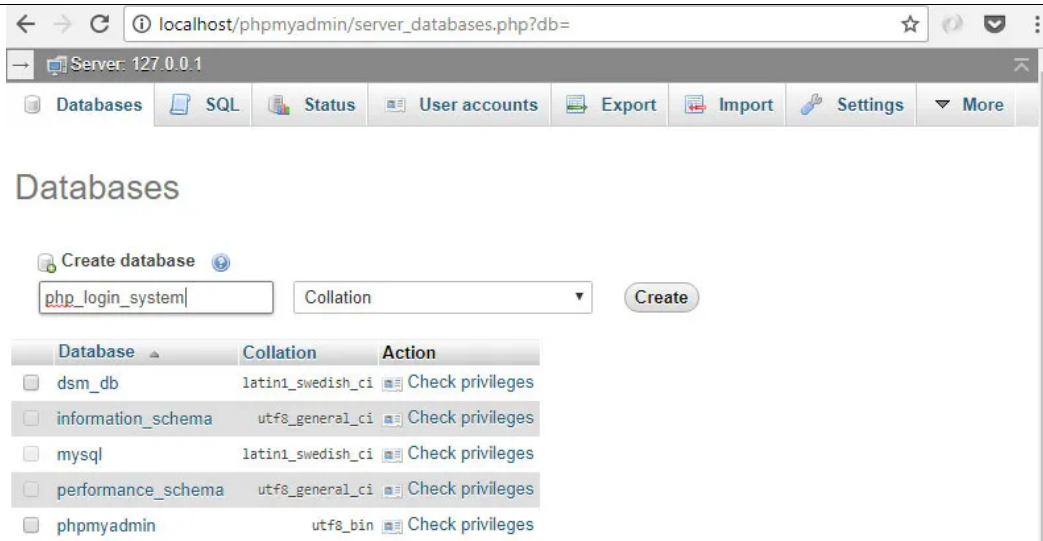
localhost/phpmyadmin/server_databases.php?db=

Server: 127.0.0.1

Databases SQL Status User accounts Export Import Settings More

Databases

Create database

php_login_system

Collation

Create

| Database | Collation | Action |
|---|---|---|
| dsm_db | latin1_swedish_ci | Check privileges |
| information_schema | utf8_general_ci | Check privileges |
| mysql | latin1_swedish_ci | Check privileges |
| performance_schema | utf8_general_ci | Check privileges |
| phpmyadmin | utf8_bin | Check privileges |